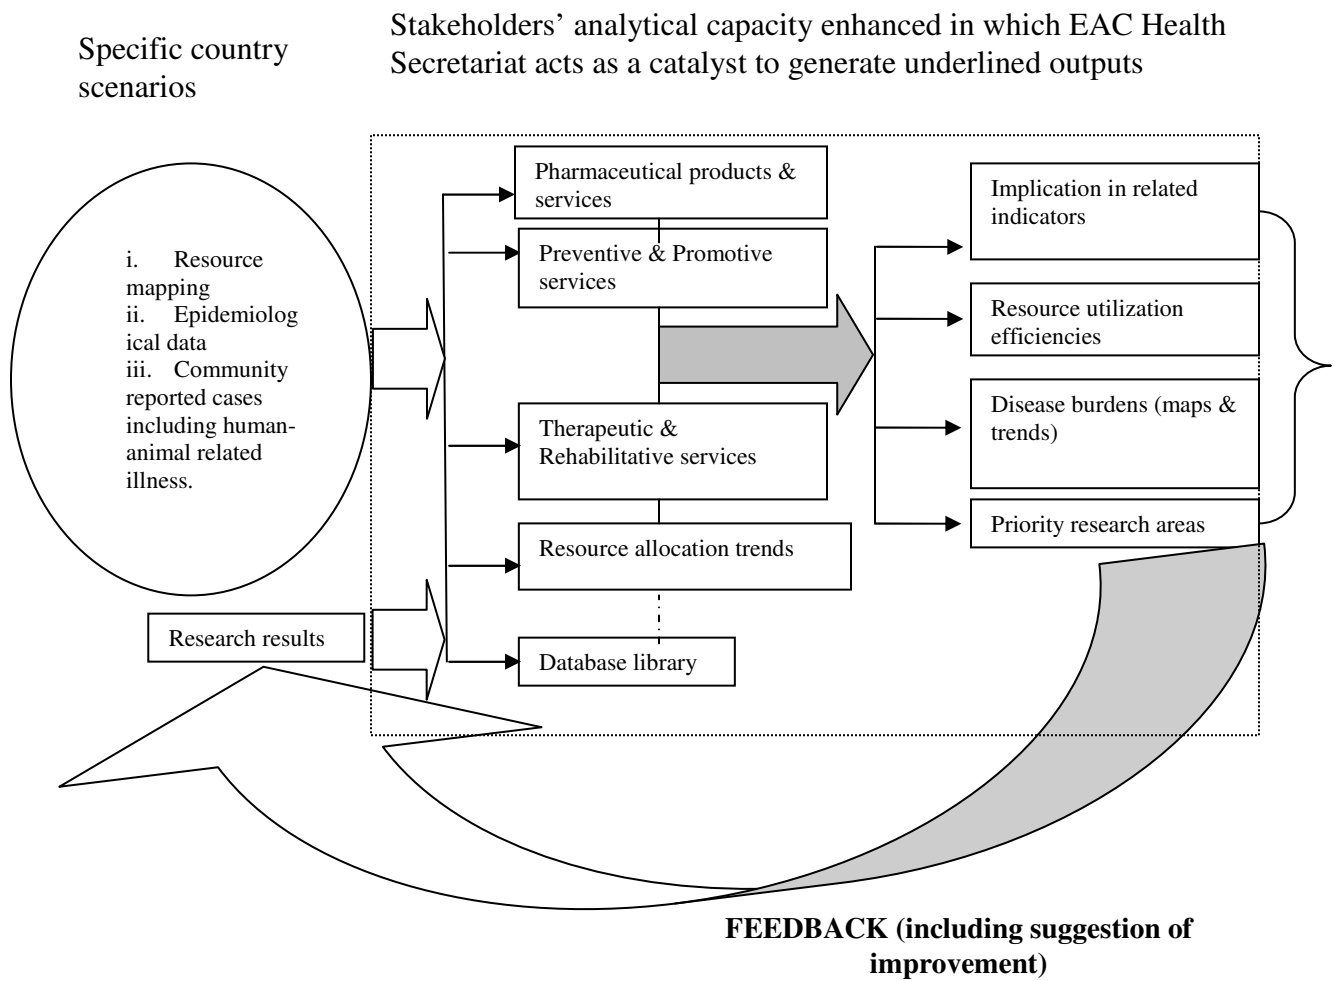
Specific country scenarios

Stakeholders' analytical capacity enhanced in which EAC Health Secretariat acts as a catalyst to generate underlined outputs

i. Resource mapping
ii. Epidemiological data
iii. Community reported cases including human-animal related illness.

Research results

Pharmaceutical products & services

Preventive & Promotive services

Therapeutic & Rehabilitative services

Resource allocation trends

Database library

Implication in related indicators

Resource utilization efficiencies

Disease burdens (maps & trends)

Priority research areas

FEEDBACK (including suggestion of improvement)